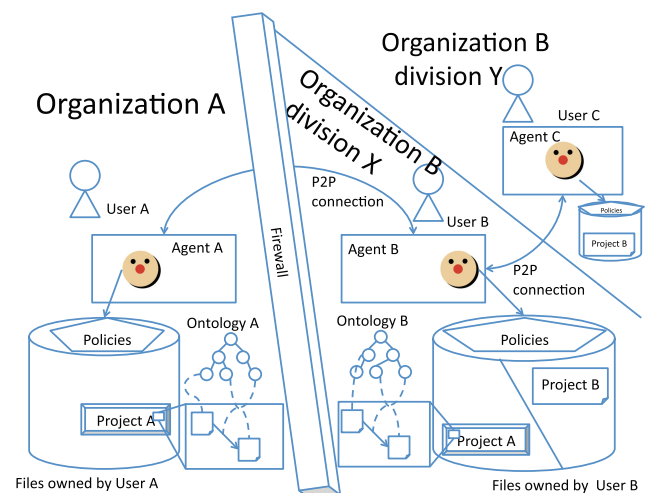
Organization B division Y

Organization A

Organization B division X

User C

Agent C

Policies

Project B

User A

P2P connection

User B

Firewall

Agent A

Agent B

P2P connection

Policies

Ontology A

Ontology B

Policies

Project B

Project A

Project A

Files owned by User A

Files owned by User B